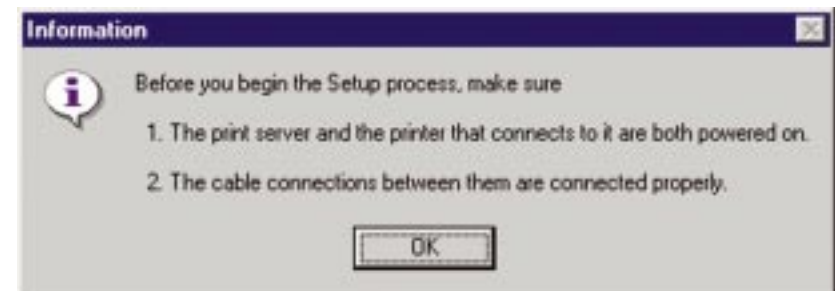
Information

Before you begin the Setup process, make sure

1. The print server and the printer that connects to it are both powered on.

2. The cable connections between them are connected properly.

OK